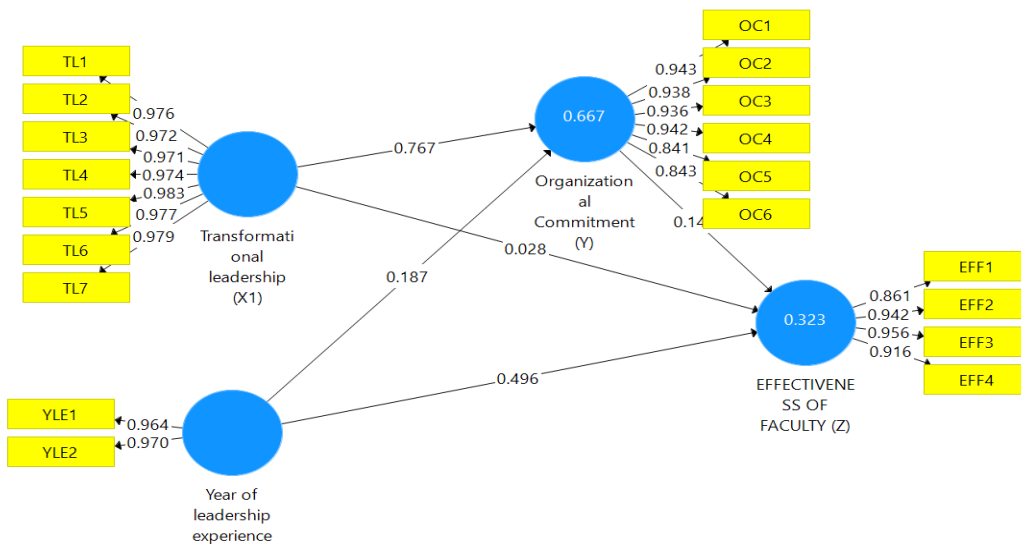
TL1
TL2
TL3
TL4
TL5
TL6
TL7
0.976
0.972
0.971
0.974
0.983
0.977
0.979
Transformational leadership (X1)
0.767
0.667
Organizational Commitment (Y)
0.943
0.938
0.936
0.942
0.841
0.843
OC1
OC2
OC3
OC4
OC5
OC6
0.14
0.028
0.187
0.323
EFFECTIVENESS OF FACULTY (Z)
0.861
0.942
0.956
0.916
EFF1
EFF2
EFF3
EFF4
0.496
YLE1
YLE2
0.964
0.970
Year of leadership experience